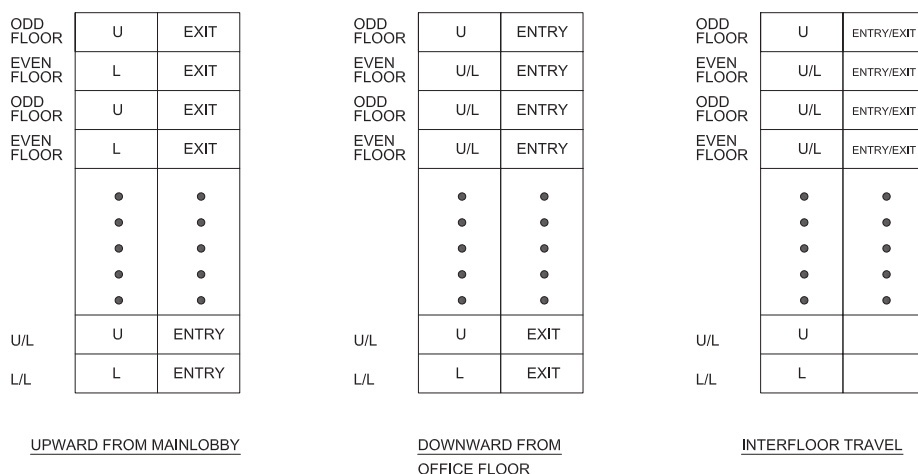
| | | |
|---|---|---|
| ODD FLOOR | U | EXIT |
| EVEN FLOOR | L | EXIT |
| ODD FLOOR | U | EXIT |
| EVEN FLOOR | L | EXIT |
| | • • • • • | • • • • • |
| U/L | U | ENTRY |
| L/L | L | ENTRY |

UPWARD FROM MAINLOBBY

| | | |
|---|---|---|
| ODD FLOOR | U | ENTRY |
| EVEN FLOOR | U/L | ENTRY |
| ODD FLOOR | U/L | ENTRY |
| EVEN FLOOR | U/L | ENTRY |
| | • • • • • | • • • • • |
| U/L | U | EXIT |
| L/L | L | EXIT |

DOWNWARD FROM OFFICE FLOOR

| | | |
|---|---|---|
| ODD FLOOR | U | ENTRY/EXIT |
| EVEN FLOOR | U/L | ENTRY/EXIT |
| ODD FLOOR | U/L | ENTRY/EXIT |
| EVEN FLOOR | U/L | ENTRY/EXIT |
| | • • • • • | • • • • • |
| U/L | U | |
| L/L | L | |

INTERFLOOR TRAVEL